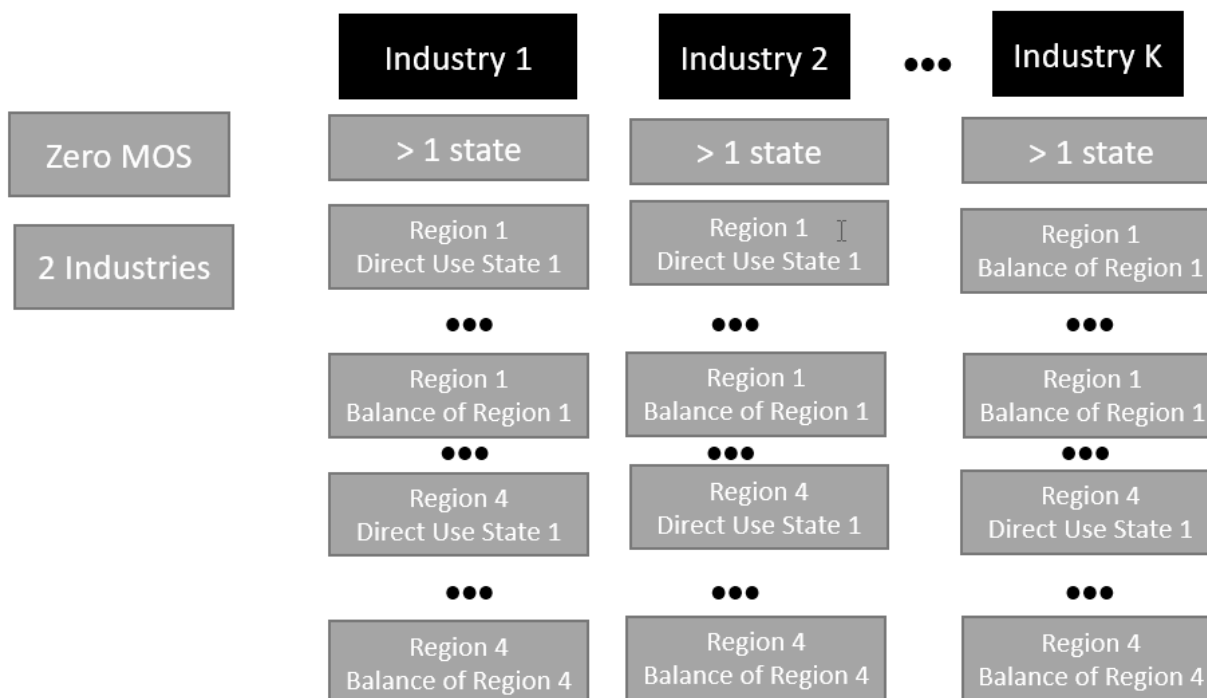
Zero MOS

2 Industries

Industry 1

> 1 state

Region 1
Direct Use State 1

•••

Region 1
Balance of Region 1

•••

Region 4
Direct Use State 1

•••

Region 4
Balance of Region 4

Industry 2

> 1 state

Region 1
Direct Use State 1

•••

Region 1
Balance of Region 1

•••

Region 4
Direct Use State 1

•••

Region 4
Balance of Region 4

•••

Industry K

> 1 state

Region 1
Balance of Region 1

•••

Region 1
Balance of Region 1

•••

Region 4
Direct Use State 1

•••

Region 4
Balance of Region 4